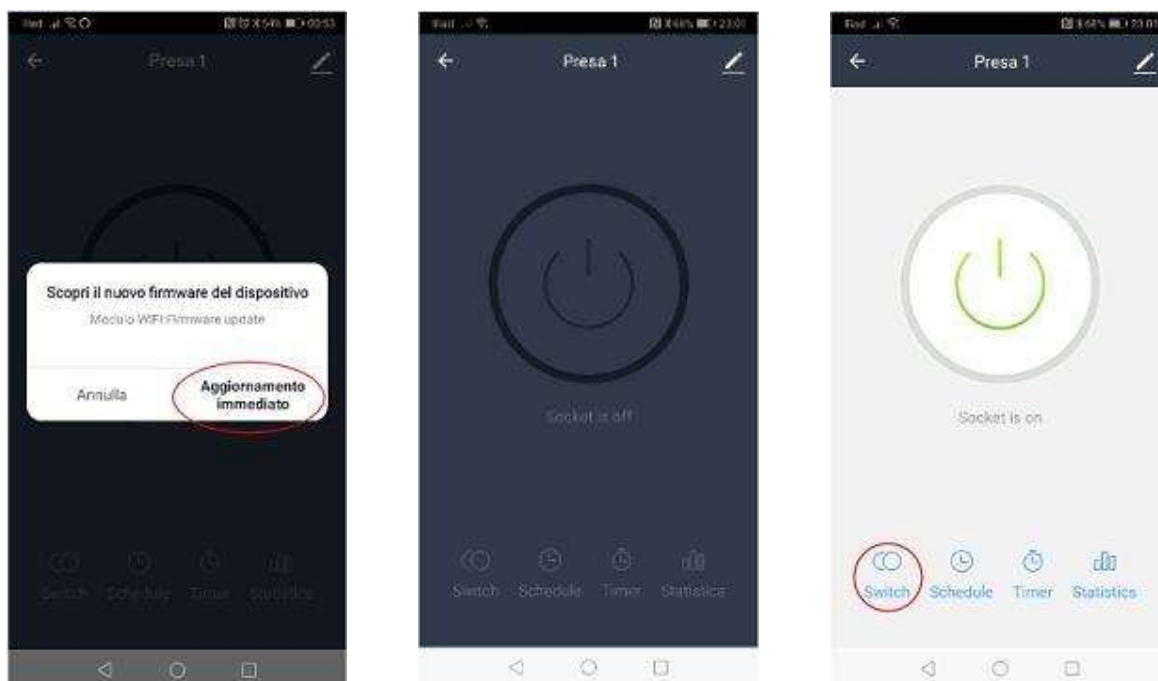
Presa 1

Scopri il nuovo firmware del dispositivo

Modulo WiFi Firmware update

Annulla

Aggiornamento immediato

Switch Schedule Timer Statistics

Presa 1

Socket is off

Switch Schedule Timer Statistics

Presa 1

Socket is on

Switch Schedule Timer Statistics